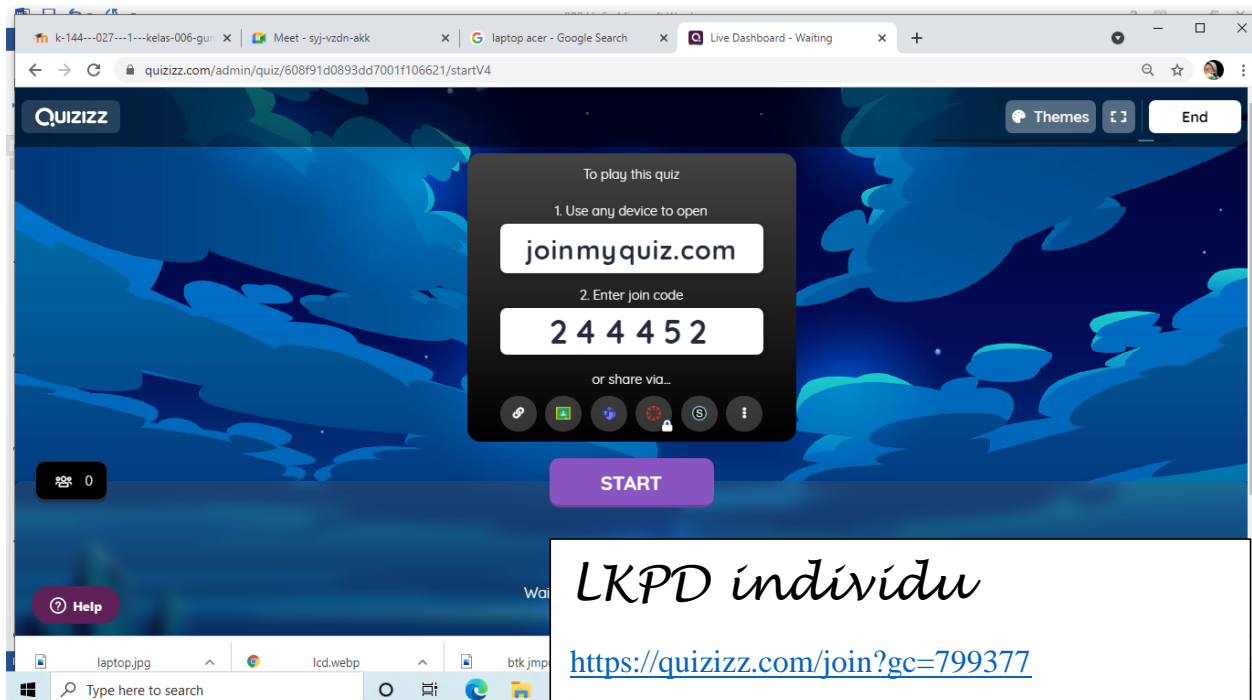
k-144---027---1---kelas-006-gu
Meet - syj-vzdn-akk
laptop acer - Google Search
Live Dashboard - Waiting
quizizz.com/admin/quiz/608f91d0893dd7001f106621/startV4

QUIZIZZ
Themes
End

To play this quiz
1. Use any device to open
joinmyquiz.com
2. Enter join code
244452
or share via...

0
START
Help
Wai

laptop.jpg
lcd.webp
btk jmp

Type here to search

LKPD individu

https://quizizz.com/join?gc=799377